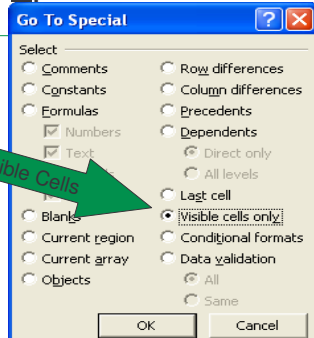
Go To Special

Select

Comments
Constants
Formulas
Numbers
Text
ible Cells
Blanks
Current region
Current array
Objects

Row differences
Column differences
Precedents
Dependents
Direct only
All levels
Last cell
Visible cells only
Conditional formats
Data validation
All
Same

OK
Cancel